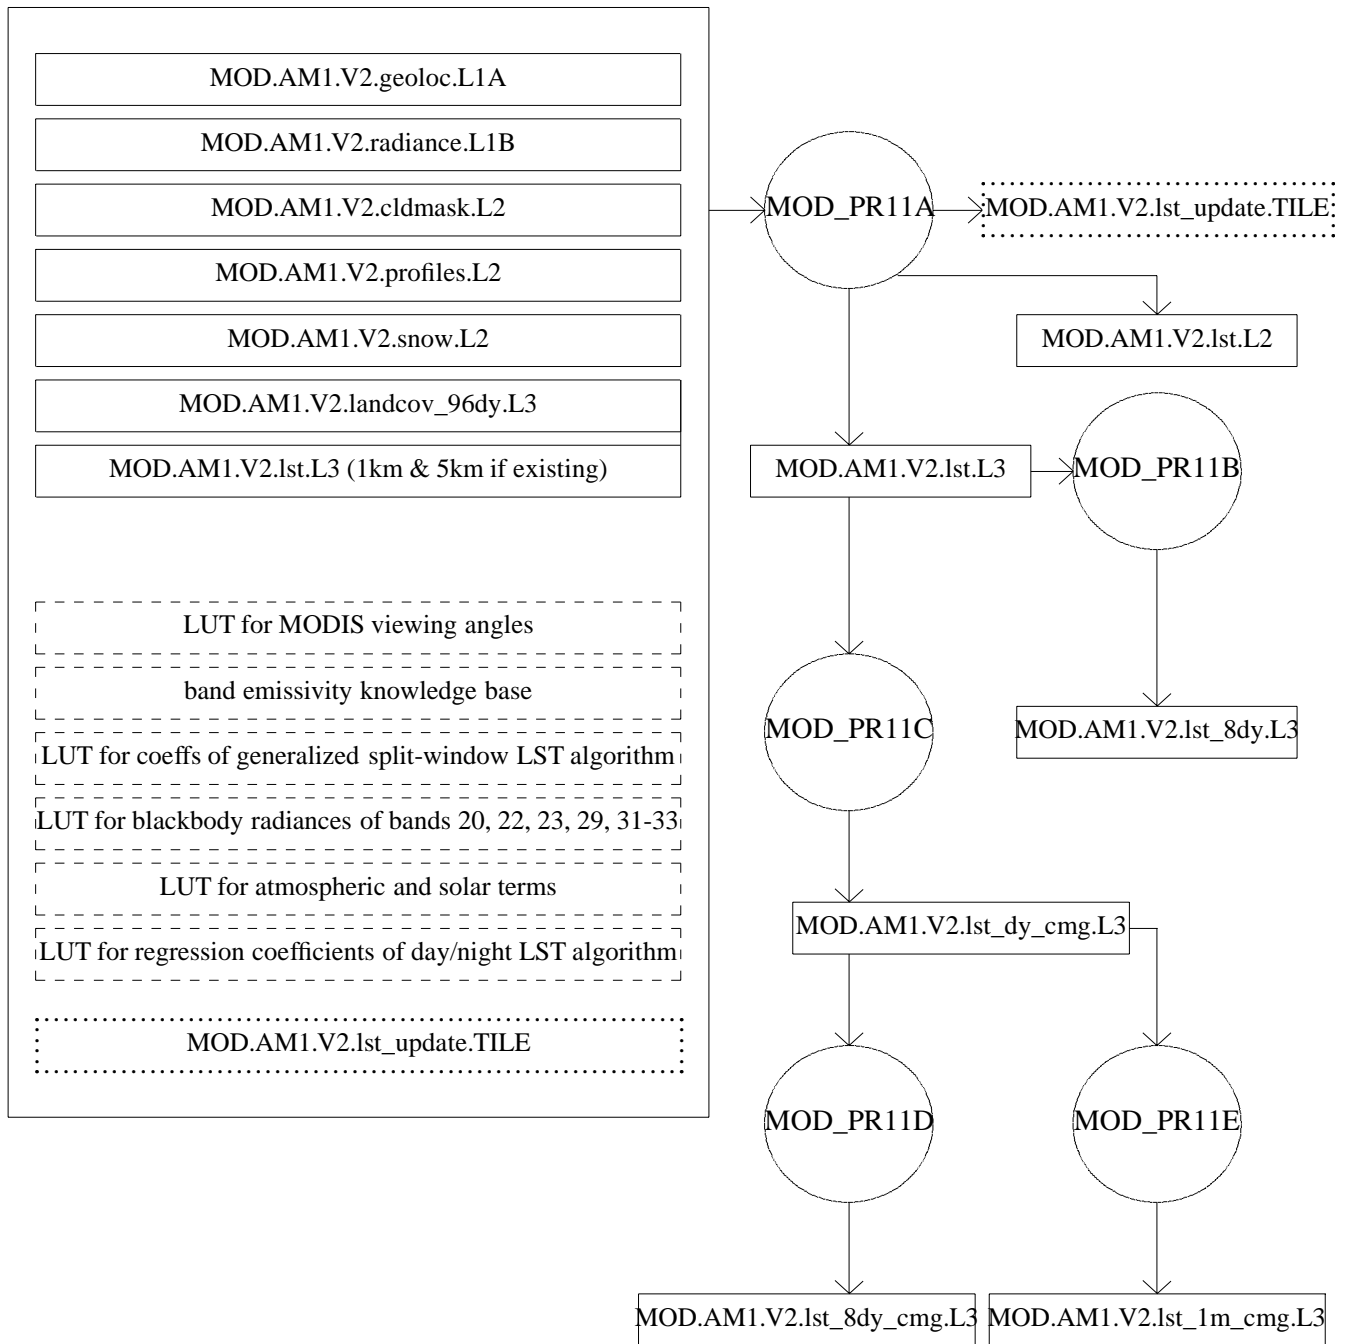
MOD.AM1.V2.geoloc.L1A

MOD.AM1.V2.radiance.L1B

MOD.AM1.V2.cldmask.L2

MOD.AM1.V2.profiles.L2

MOD.AM1.V2.snow.L2

MOD.AM1.V2.landcov_96dy.L3

MOD.AM1.V2.lst.L3 (1km & 5km if existing)

LUT for MODIS viewing angles

band emissivity knowledge base

LUT for coeffs of generalized split-window LST algorithm

LUT for blackbody radiances of bands 20, 22, 23, 29, 31-33

LUT for atmospheric and solar terms

LUT for regression coefficients of day/night LST algorithm

MOD.AM1.V2.lst_update.TILE

MOD_PR11A

MOD.AM1.V2.lst_update.TILE

MOD.AM1.V2.lst.L2

MOD.AM1.V2.lst.L3

MOD_PR11B

MOD_PR11C

MOD.AM1.V2.lst_8dy.L3

MOD.AM1.V2.lst_dy_cmg.L3

MOD_PR11D

MOD_PR11E

MOD.AM1.V2.lst_8dy_cmg.L3

MOD.AM1.V2.lst_1m_cmg.L3